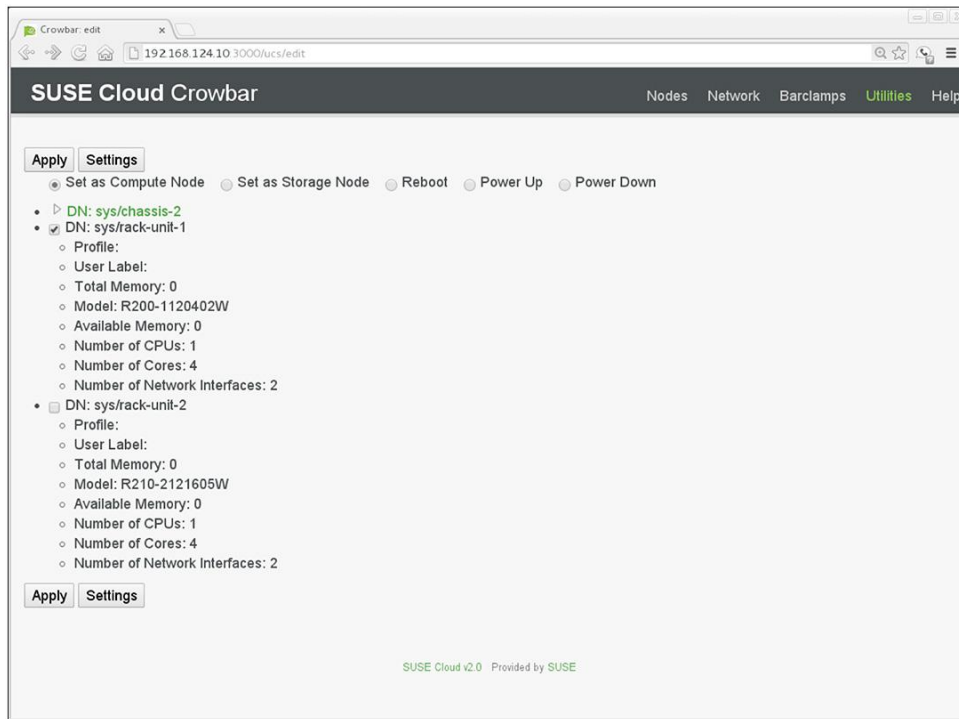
Crowbar: edit ×

192.168.124.10:3000/ucs/edit

SUSE Cloud Crowbar

Nodes Network Barclamps Utilities Help

Apply Settings

Set as Compute Node Set as Storage Node Reboot Power Up Power Down

- DN: sys/chassis-2
- DN: sys/rack-unit-1
  - Profile:
  - User Label:
  - Total Memory: 0
  - Model: R200-1120402W
  - Available Memory: 0
  - Number of CPUs: 1
  - Number of Cores: 4
  - Number of Network Interfaces: 2
- DN: sys/rack-unit-2
  - Profile:
  - User Label:
  - Total Memory: 0
  - Model: R210-2121605W
  - Available Memory: 0
  - Number of CPUs: 1
  - Number of Cores: 4
  - Number of Network Interfaces: 2

Apply Settings

SUSE Cloud v2.0 Provided by SUSE